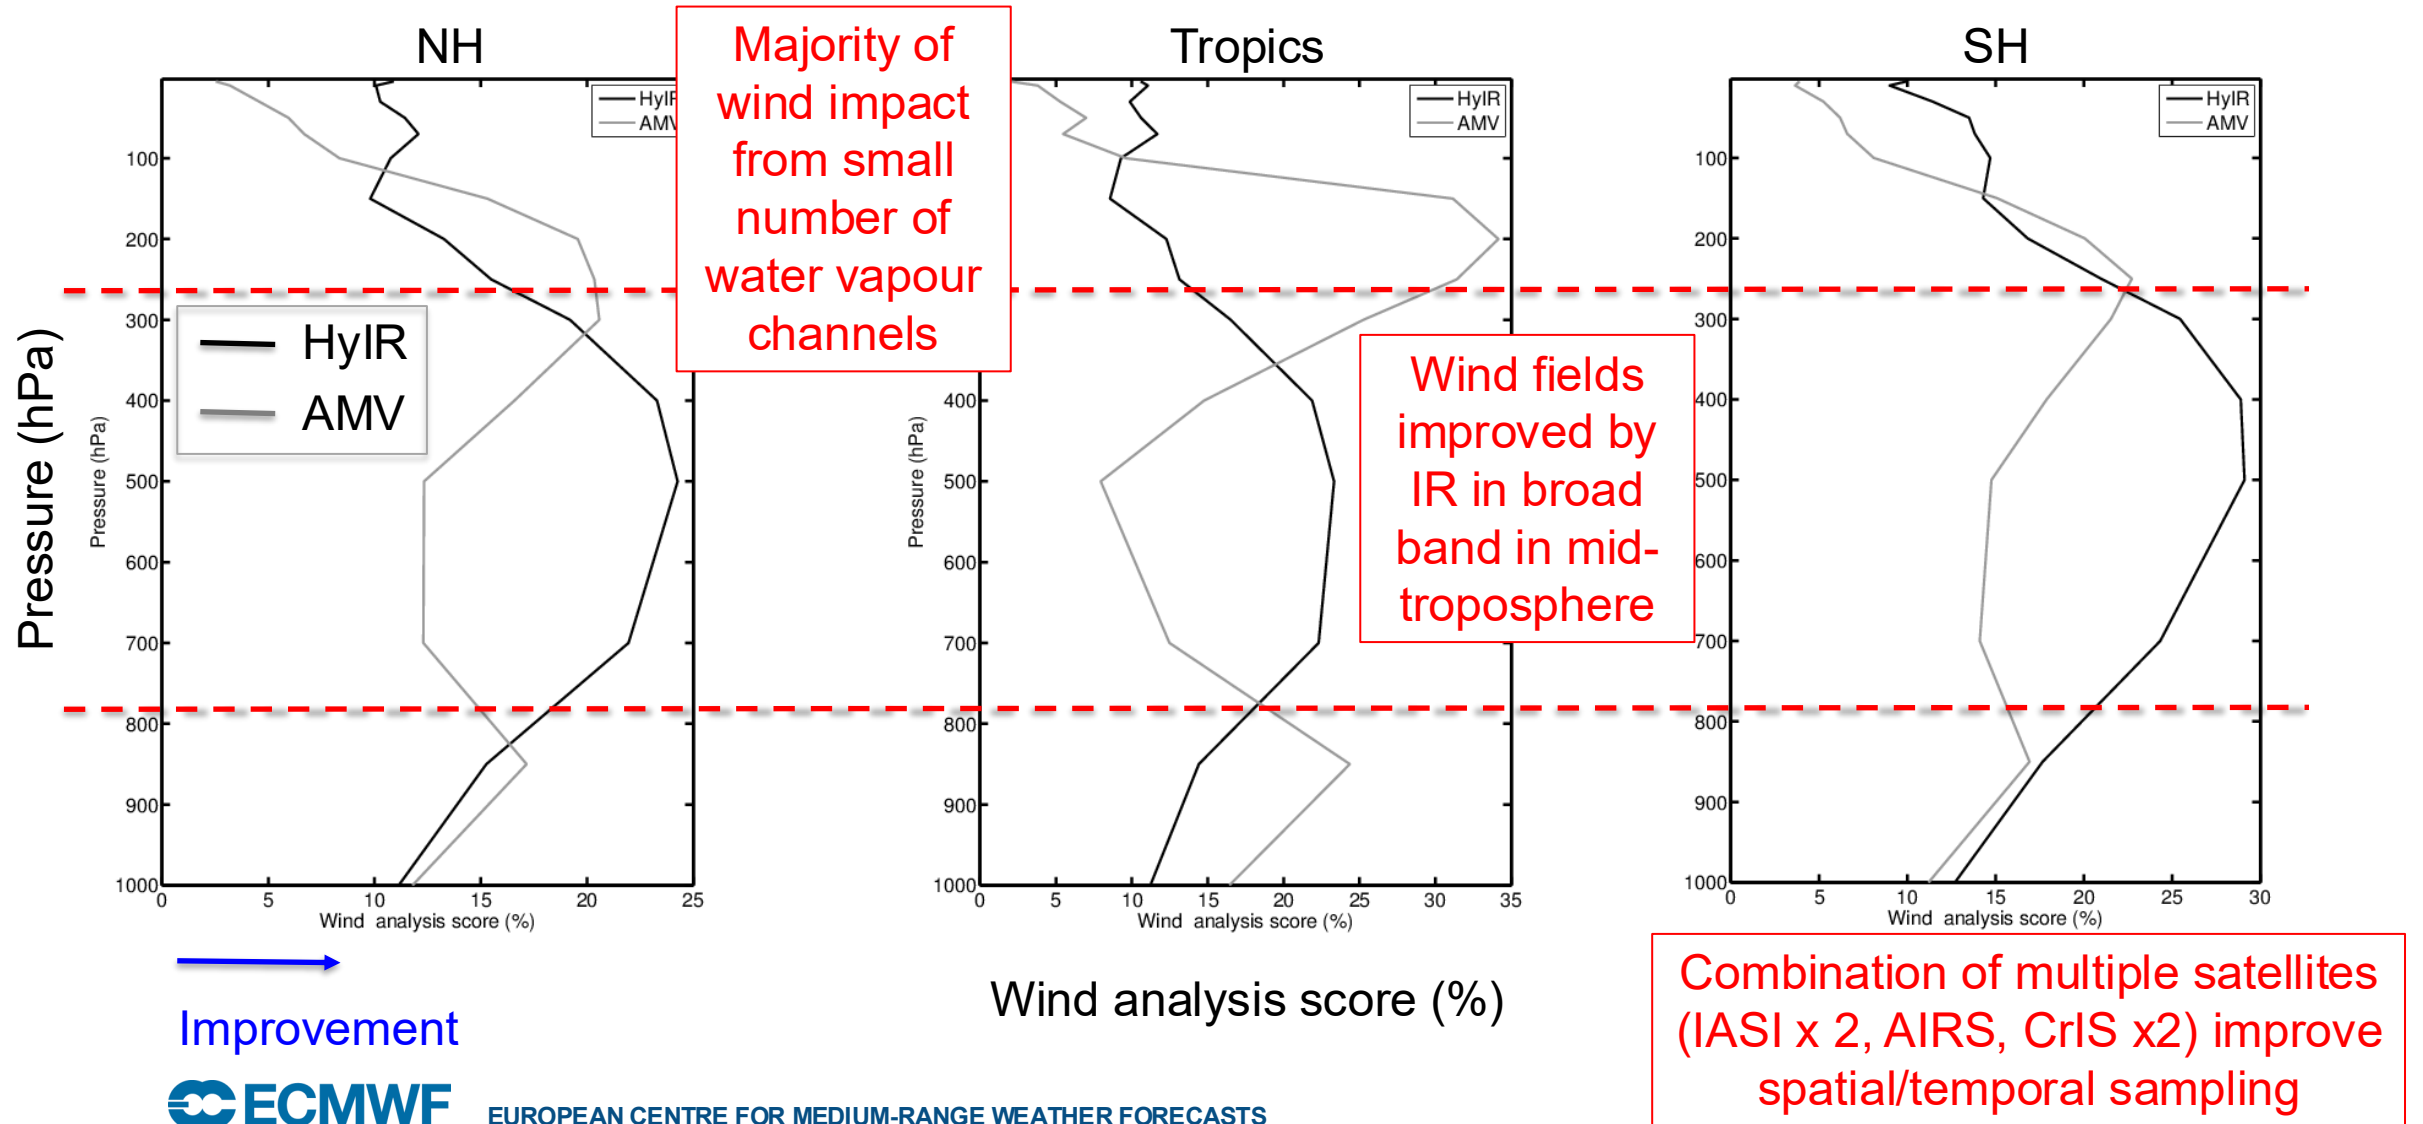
NH

Majority of wind impact from small number of water vapour channels

Tropics

SH

HyIR
AMV

Pressure (hPa)

HyIR
AMV

Pressure (hPa)

100
200
300
400
500
600
700
800
900
1000

0 5 10 15 20 25
Wind analysis score (%)

HyIR
AMV

Pressure (hPa)

100
200
300
400
500
600
700
800
900
1000

0 5 10 15 20 25 30 35
Wind analysis score (%)

Wind fields improved by IR in broad band in mid-troposphere

HyIR
AMV

100
200
300
400
500
600
700
800
900
1000

0 5 10 15 20 25 30
Wind analysis score (%)

Improvement

Wind analysis score (%)

Combination of multiple satellites (IASI x 2, AIRS, CrIS x2) improve spatial/temporal sampling

ECMWF EUROPEAN CENTRE FOR MEDIUM-RANGE WEATHER FORECASTS